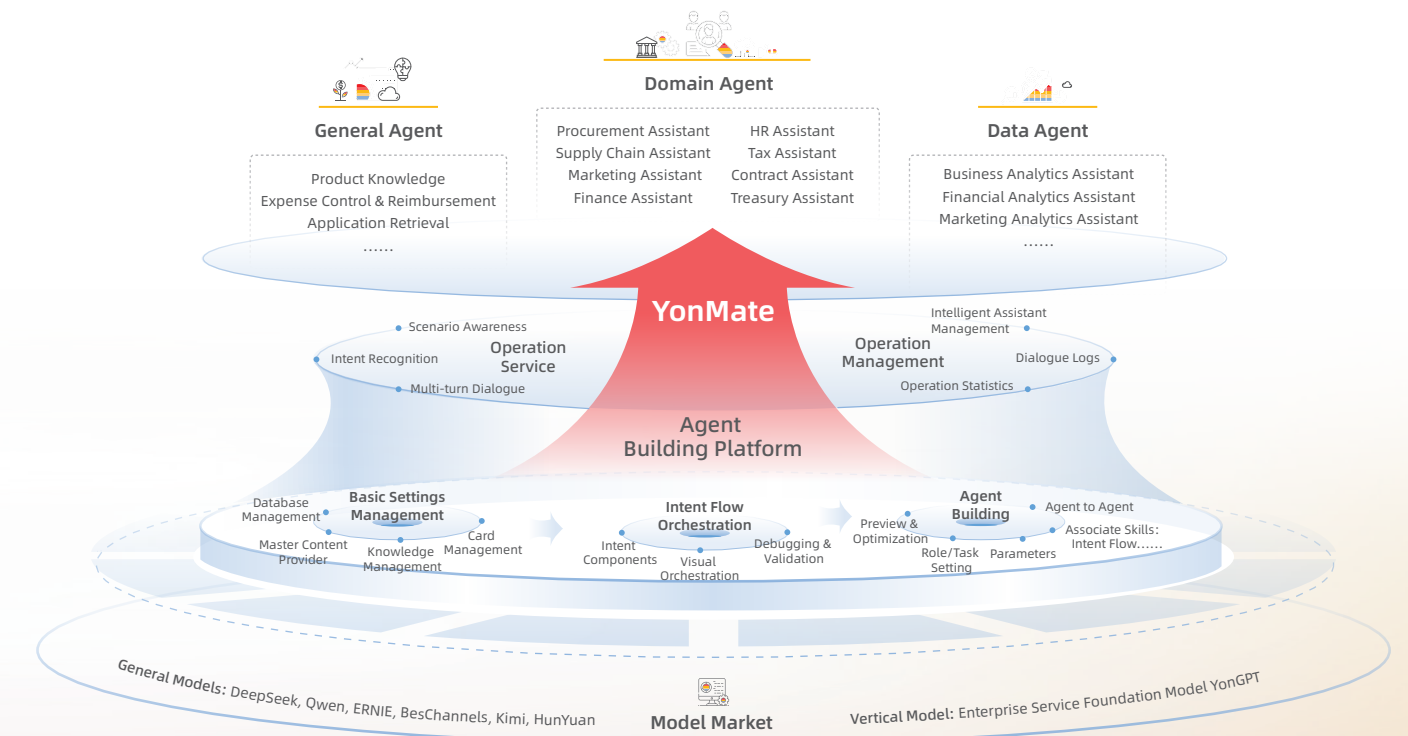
Domain Agent

General Agent

Data Agent

Procurement Assistant
Supply Chain Assistant
Marketing Assistant
Finance Assistant

HR Assistant
Tax Assistant
Contract Assistant
Treasury Assistant

Product Knowledge
Expense Control & Reimbursement
Application Retrieval
......

Business Analytics Assistant
Financial Analytics Assistant
Marketing Analytics Assistant
......

YonMate

Scenario Awareness
Intent Recognition
Operation Service
Multi-turn Dialogue

Intelligent Assistant Management
Operation Management
Dialogue Logs
Operation Statistics

Agent Building Platform

Database Management
Basic Settings Management
Card Management
Master Content Provider
Knowledge Management

Intent Flow Orchestration
Intent Components
Visual Orchestration
Debugging & Validation

Agent Building
Agent to Agent
Preview & Optimization
Associate Skills: Intent Flow......
Role/Task Setting
Parameters

General Models: DeepSeek, Qwen, ERNIE, BesChannels, Kimi, HunYuan

Model Market

Vertical Model: Enterprise Service Foundation Model YonGPT